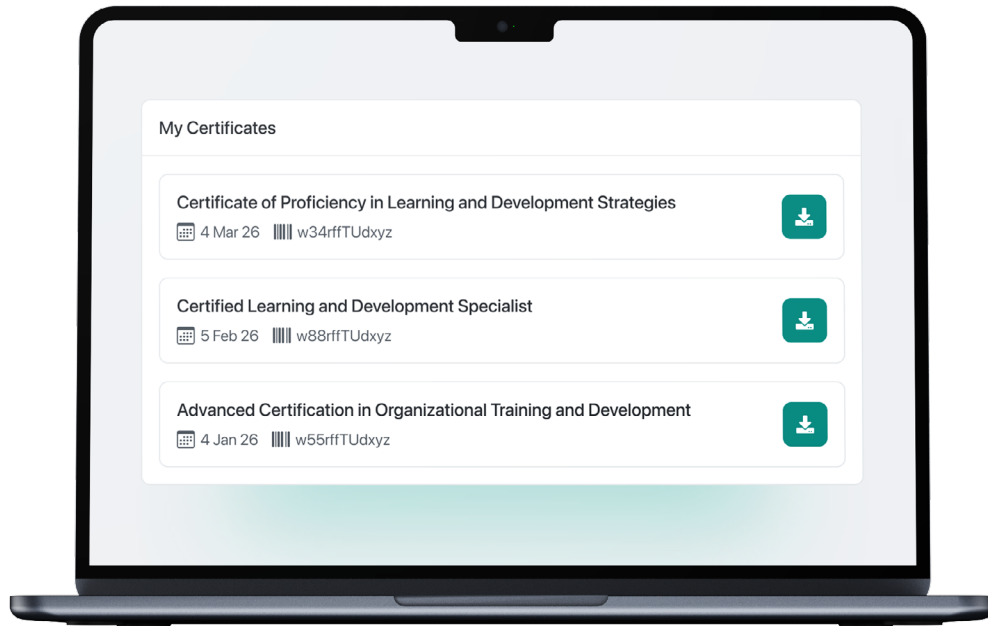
My Certificates

Certificate of Proficiency in Learning and Development Strategies
4 Mar 26 w34rffTUdxyz

Certified Learning and Development Specialist
5 Feb 26 w88rffTUdxyz

Advanced Certification in Organizational Training and Development
4 Jan 26 w55rffTUdxyz